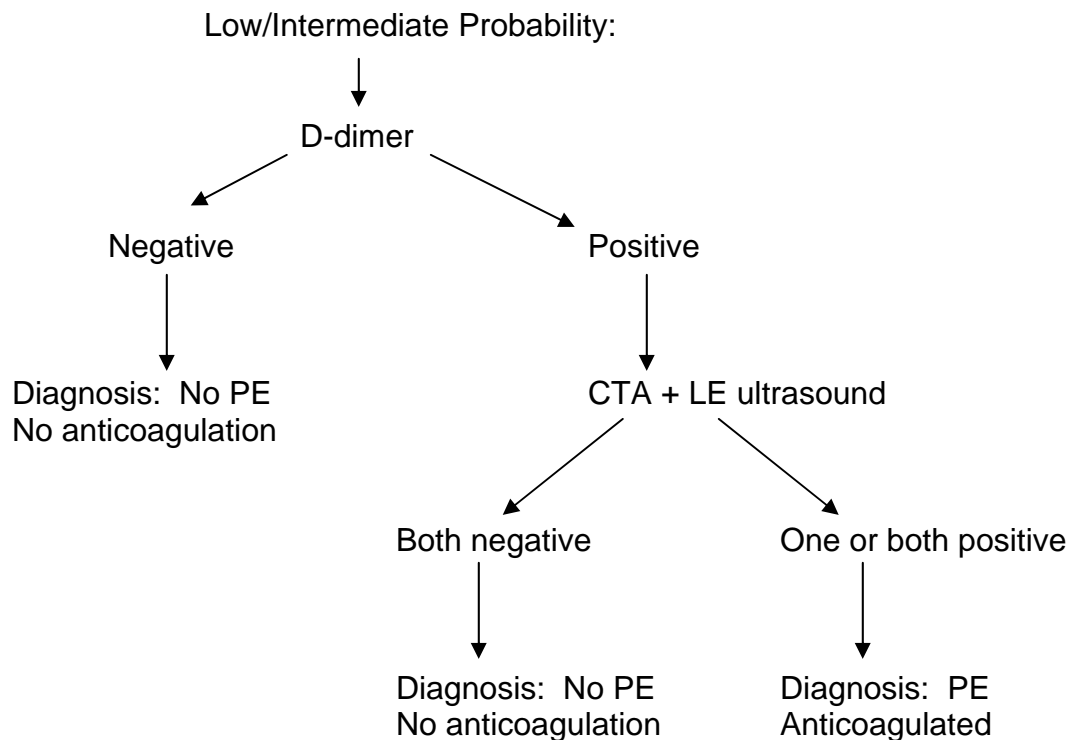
Low/Intermediate Probability:

D-dimer

Negative

Diagnosis: No PE
No anticoagulation

Positive

CTA + LE ultrasound

Both negative

Diagnosis: No PE
No anticoagulation

One or both positive

Diagnosis: PE
Anticoagulated